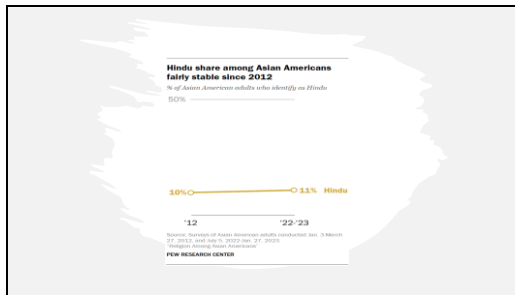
Hindu share among Asian Americans fairly stable since 2012

% of Asian American adults who identify as Hindu

50%

10%

11% Hindu

'12

'22-'23

Source: Surveys of Asian American adults conducted Jan. 3-March 27, 2012, and July 5, 2022-Jan. 27, 2023.
"Religion Among Asian Americans"

PEW RESEARCH CENTER